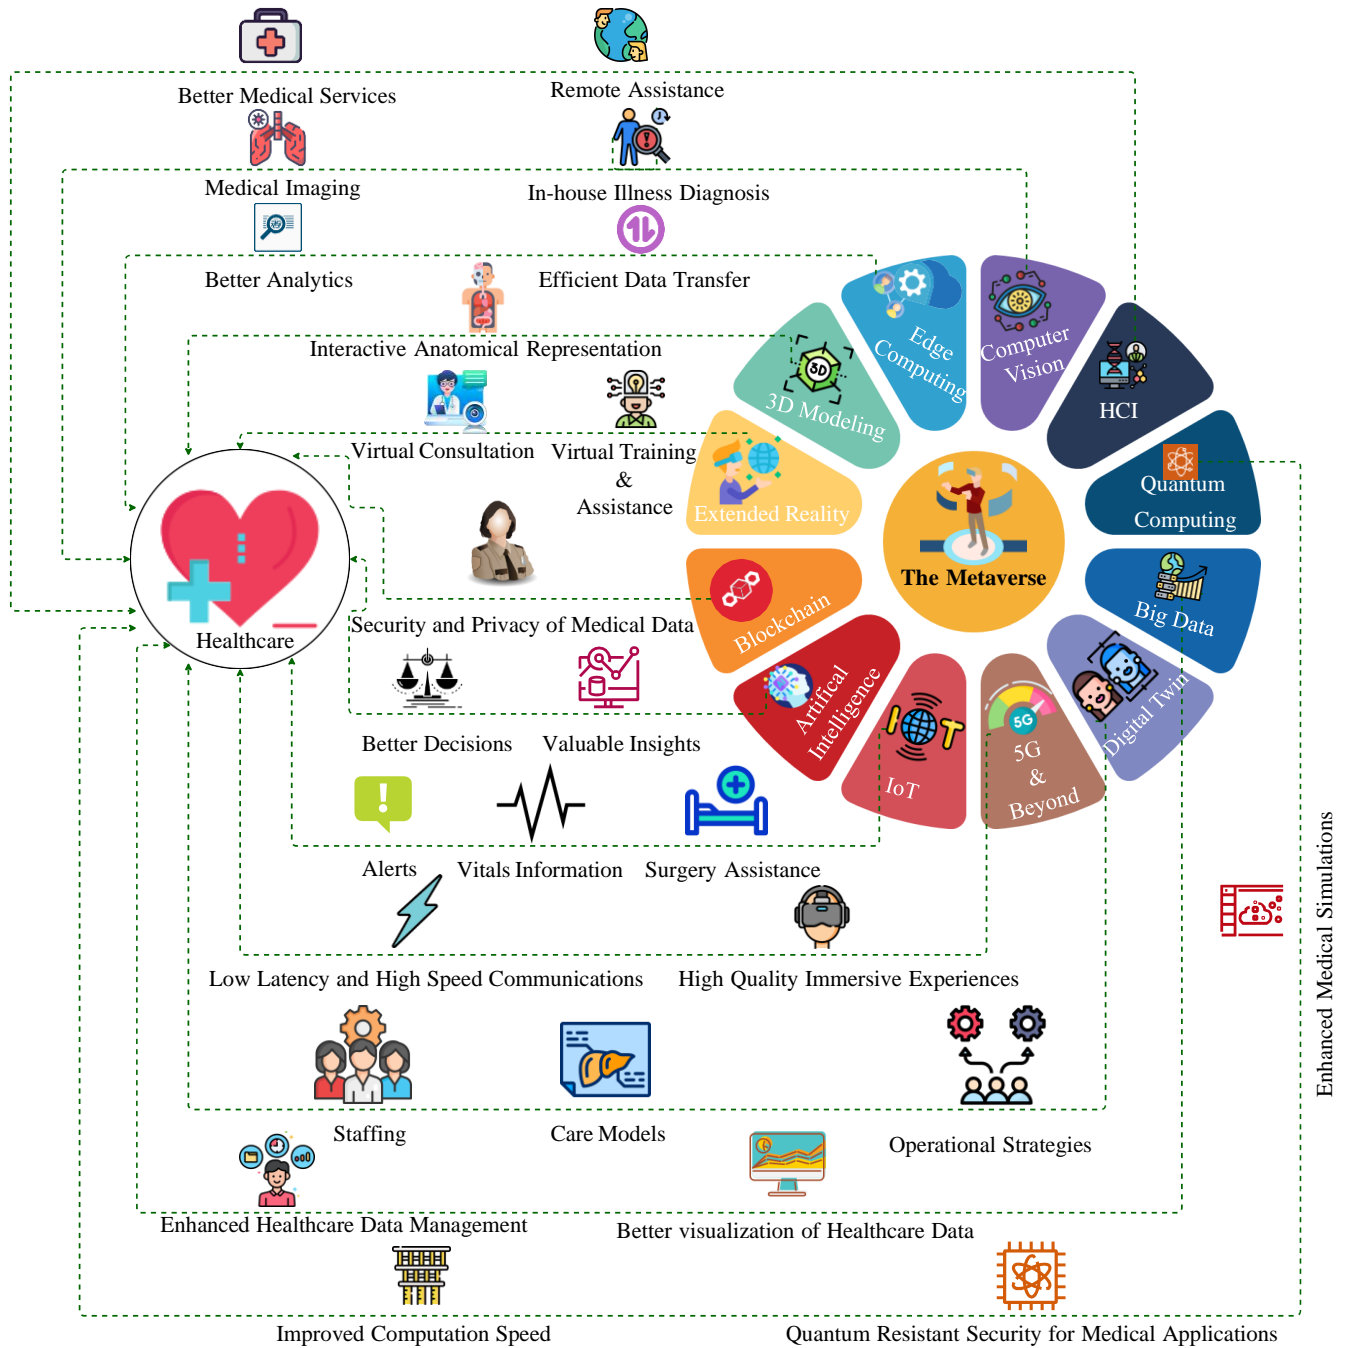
Better Medical Services
Remote Assistance
Medical Imaging
In-house Illness Diagnosis
Better Analytics
Efficient Data Transfer
Interactive Anatomical Representation
Virtual Consultation
Virtual Training & Assistance
Healthcare
Security and Privacy of Medical Data
Better Decisions
Valuable Insights
Alerts
Vitals Information
Surgery Assistance
Low Latency and High Speed Communications
High Quality Immersive Experiences
Staffing
Care Models
Operational Strategies
Enhanced Healthcare Data Management
Better visualization of Healthcare Data
Improved Computation Speed
Quantum Resistant Security for Medical Applications
Enhanced Medical Simulations
The Metaverse
3D Modeling
Edge Computing
Computer Vision
HCI
Quantum Computing
Big Data
Digital Twin
5G & Beyond
IoT
Artificial Intelligence
Blockchain
Extended Reality